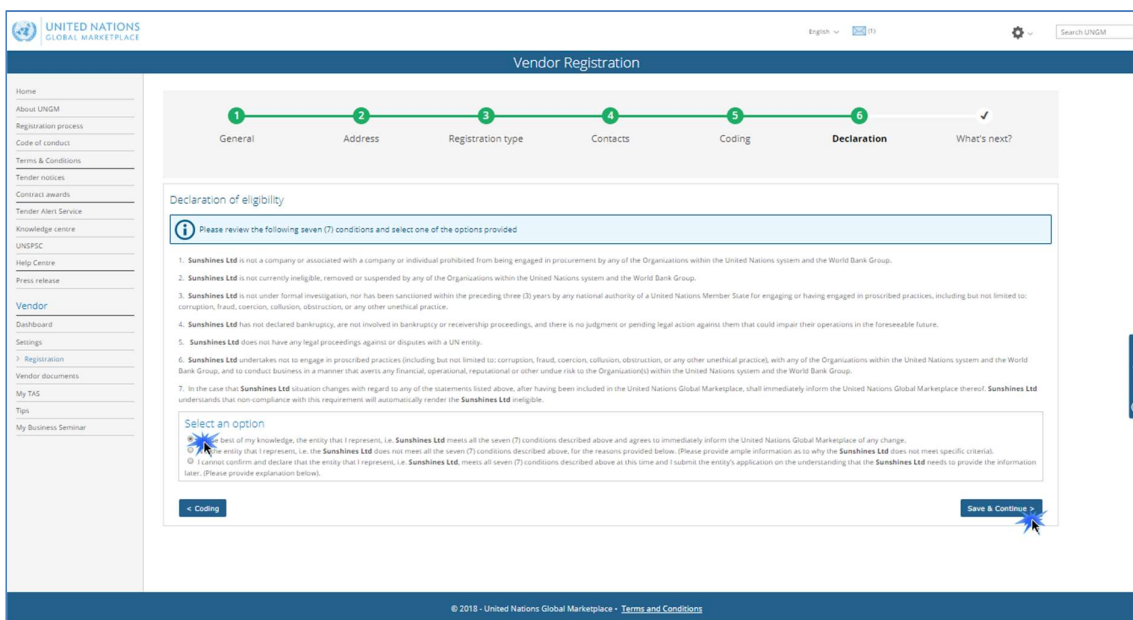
UNITED NATIONS
GLOBAL MARKETPLACE

English (1) Search UNGM

Vendor Registration

Home
About UNGM
Registration process
Code of conduct
Terms & Conditions
Tender notices
Contract awards
Tender Alert Service
Knowledge centre
UNSPSC
Help Centre
Press release

Vendor
Dashboard
Settings
> Registration
Vendor documents
My TAS
Tips
My Business Seminar

1 General
2 Address
3 Registration type
4 Contacts
5 Coding
6 Declaration
✓ What's next?

Declaration of eligibility

Please review the following seven (7) conditions and select one of the options provided

1. **Sunshines Ltd** is not a company or associated with a company or individual prohibited from being engaged in procurement by any of the Organizations within the United Nations system and the World Bank Group.

2. **Sunshines Ltd** is not currently ineligible, removed or suspended by any of the Organizations within the United Nations system and the World Bank Group.

3. **Sunshines Ltd** is not under formal investigation, nor has been sanctioned within the preceding three (3) years by any national authority of a United Nations Member State for engaging or having engaged in proscribed practices, including but not limited to: corruption, fraud, coercion, collusion, obstruction, or any other unethical practice.

4. **Sunshines Ltd** has not declared bankruptcy, are not involved in bankruptcy or receivership proceedings, and there is no judgment or pending legal action against them that could impair their operations in the foreseeable future.

5. **Sunshines Ltd** does not have any legal proceedings against or disputes with a UN entity.

6. **Sunshines Ltd** undertakes not to engage in proscribed practices (including but not limited to: corruption, fraud, coercion, collusion, obstruction, or any other unethical practice), with any of the Organizations within the United Nations system and the World Bank Group, and to conduct business in a manner that averts any financial, operational, reputational or other undue risk to the Organization(s) within the United Nations system and the World Bank Group.

7. In the case that **Sunshines Ltd** situation changes with regard to any of the statements listed above, after having been included in the United Nations Global Marketplace, shall immediately inform the United Nations Global Marketplace thereof. **Sunshines Ltd** understands that non-compliance with this requirement will automatically render the **Sunshines Ltd** ineligible.

Select an option
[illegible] best of my knowledge, the entity that I represent, i.e. **Sunshines Ltd** meets all the seven (7) conditions described above and agrees to immediately inform the United Nations Global Marketplace of any change.
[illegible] the entity that I represent, i.e. the **Sunshines Ltd** does not meet all the seven (7) conditions described above, for the reasons provided below. (Please provide ample information as to why the **Sunshines Ltd** does not meet specific criteria).
I cannot confirm and declare that the entity that I represent, i.e. **Sunshines Ltd**, meets all seven (7) conditions described above at this time and I submit the entity's application on the understanding that the **Sunshines Ltd** needs to provide the information later. (Please provide explanation below).

< Coding
Save & Continue >

© 2018 - United Nations Global Marketplace - Terms and Conditions